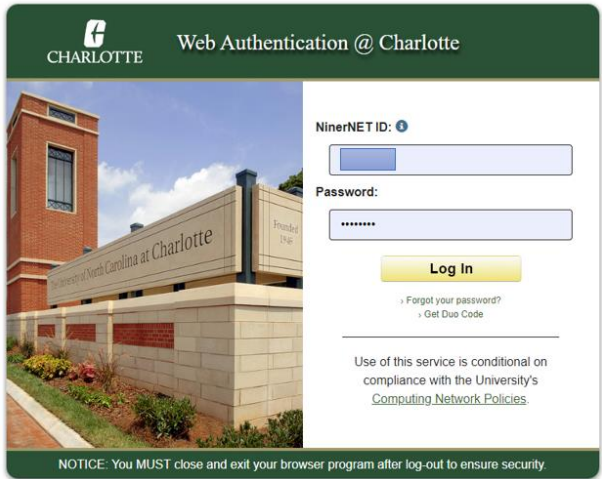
CHARLOTTE

Web Authentication @ Charlotte

The University of North Carolina at Charlotte

Founded 1946

NinerNET ID:

Password:

••••••••

Log In

› Forgot your password?

› Get Duo Code

Use of this service is conditional on compliance with the University's Computing Network Policies.

NOTICE: You MUST close and exit your browser program after log-out to ensure security.